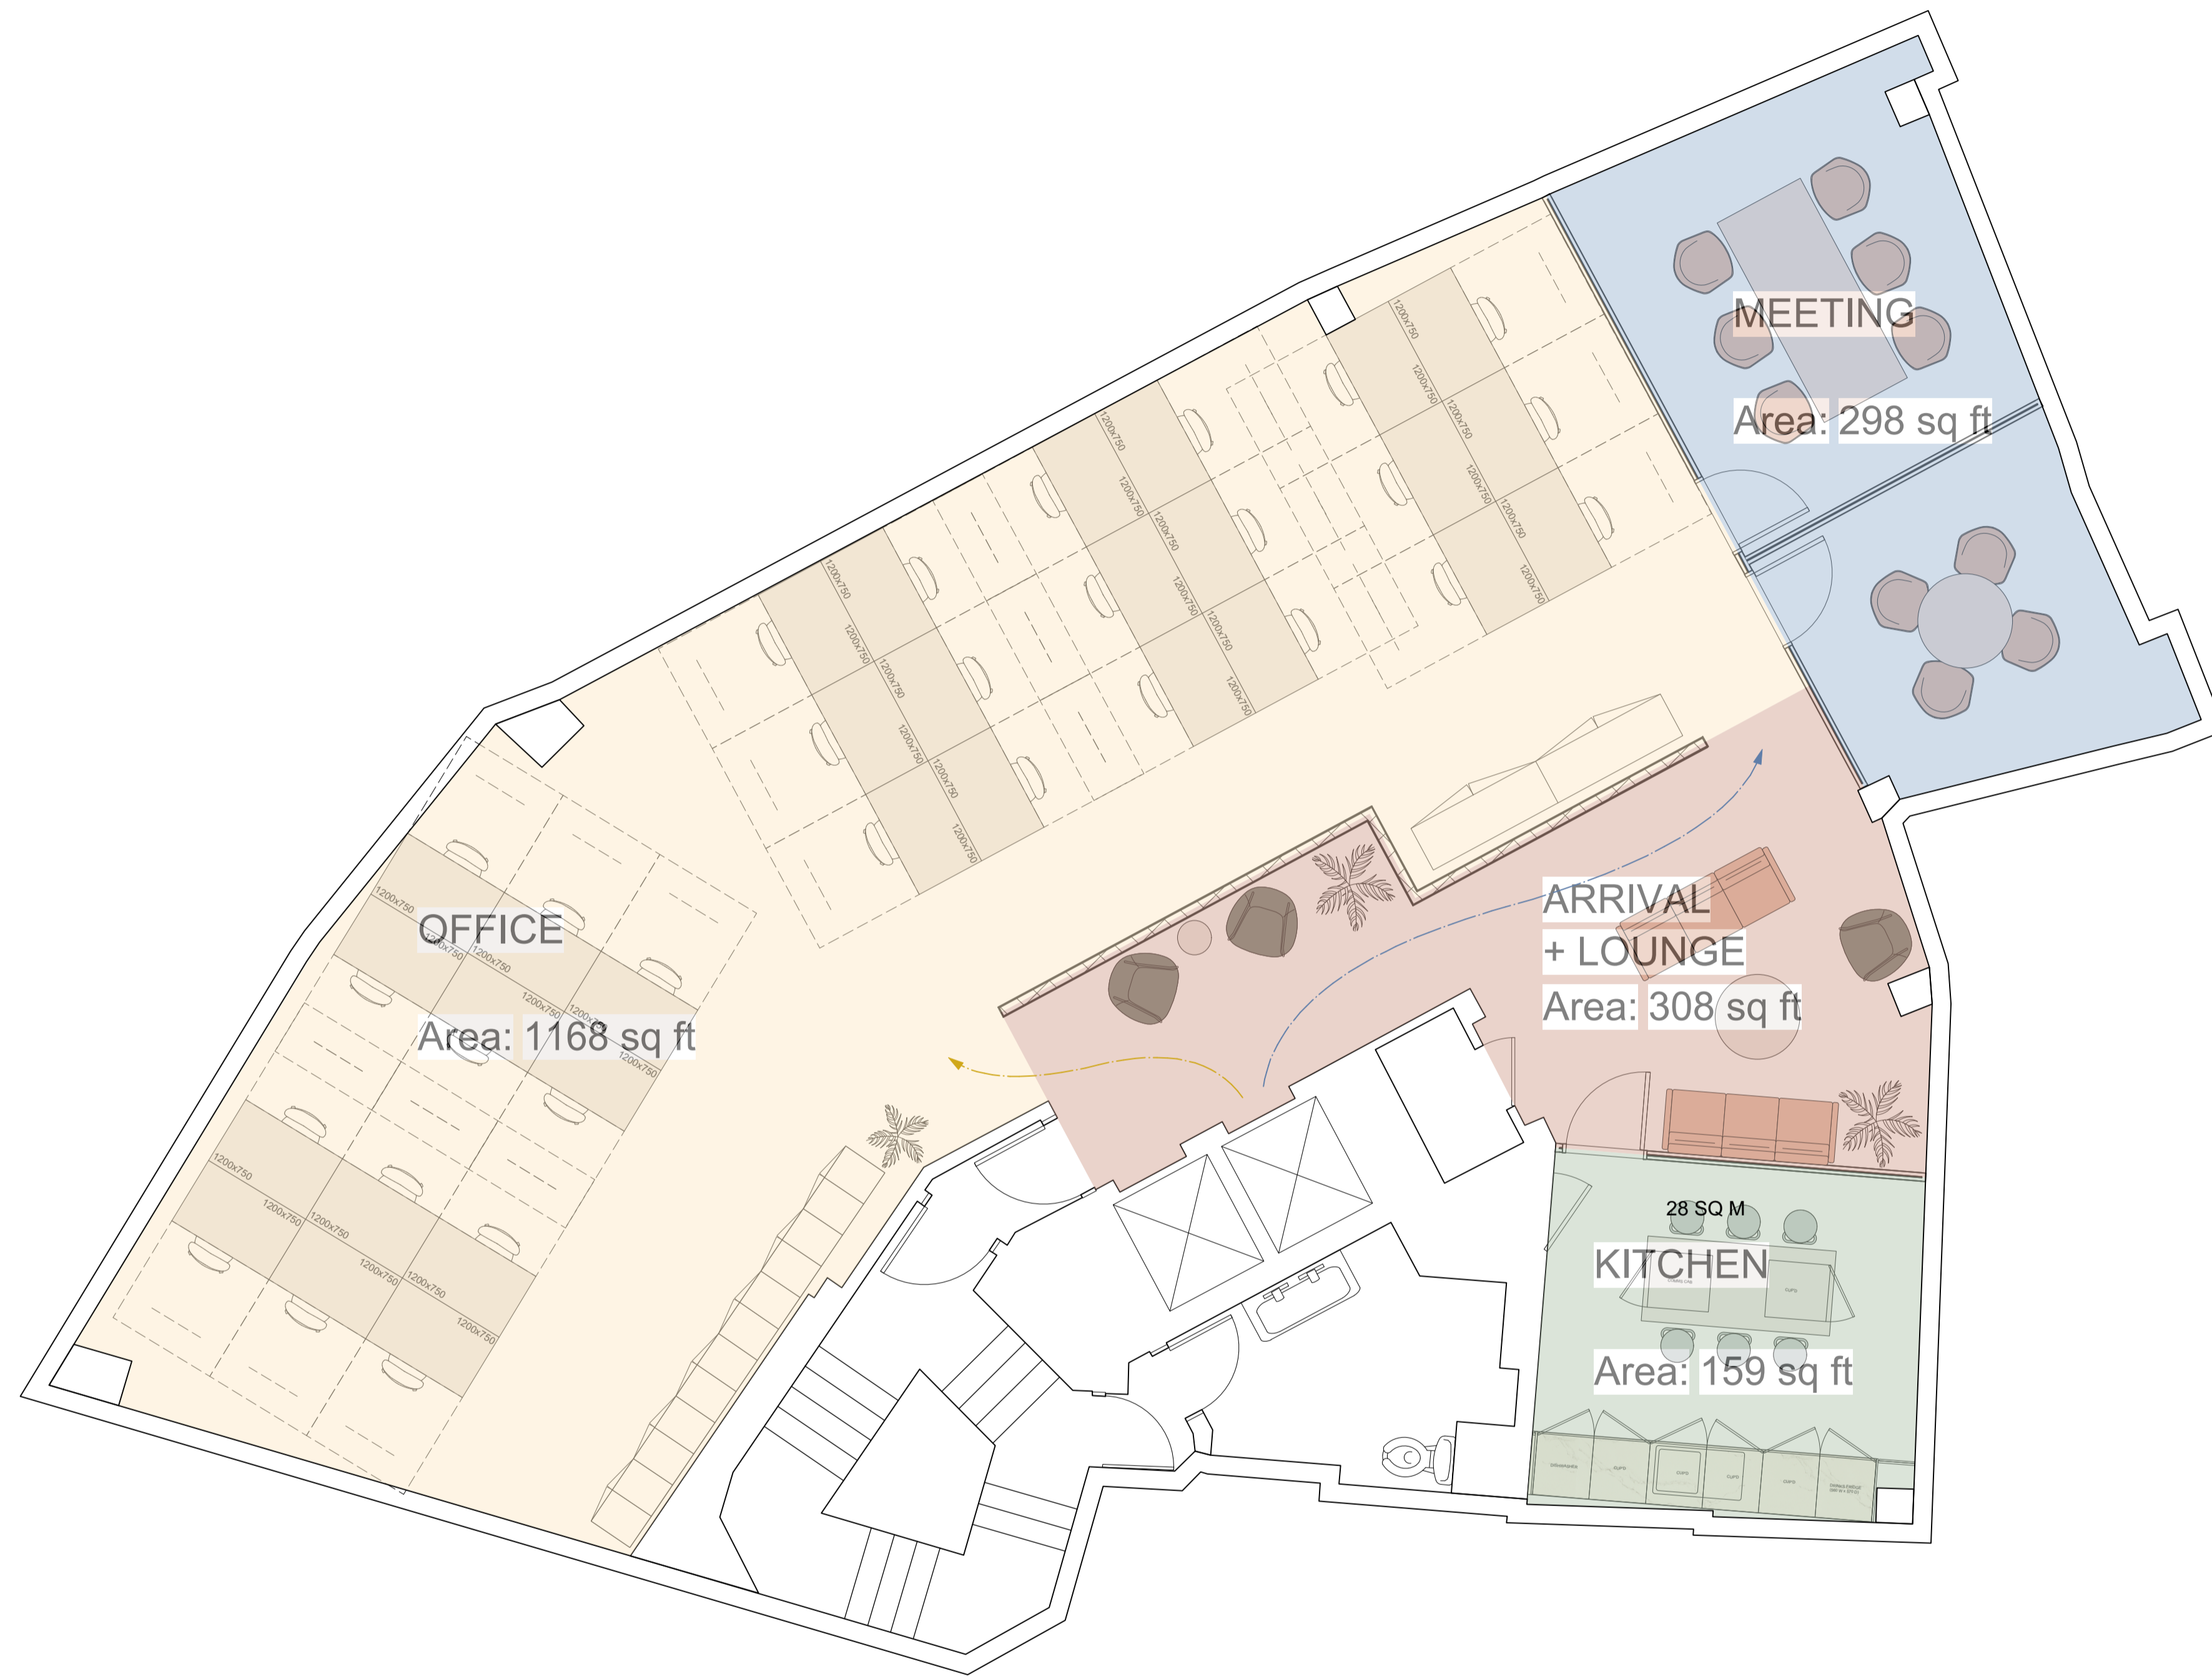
MEETING

Area: 298 sq ft

1200x750 1200x750 1200x750 1200x750 1200x750 1200x750
1200x750 1200x750 1200x750 1200x750 1200x750 1200x750
1200x750 1200x750 1200x750 1200x750 1200x750 1200x750

OFFICE

Area: 1168 sq ft

1200x750 1200x750 1200x750 1200x750 1200x750 1200x750
1200x750 1200x750 1200x750 1200x750 1200x750 1200x750

ARRIVAL
+ LOUNGE

Area: 308 sq ft

28 SQ M

KITCHEN

Area: 159 sq ft